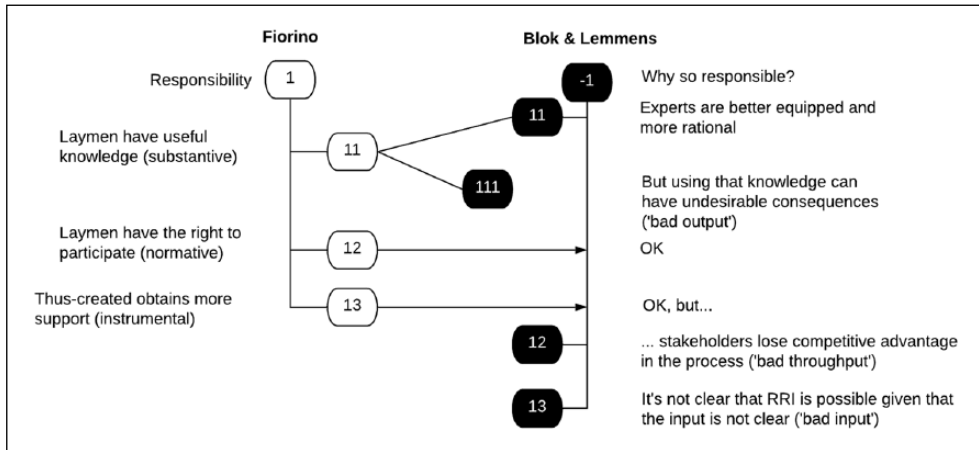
Fiorino

Blok & Lemmens

Responsibility
1

-1
Why so responsible?

Laymen have useful knowledge (substantive)
11

11
Experts are better equipped and more rational

111
But using that knowledge can have undesirable consequences ('bad output')

Laymen have the right to participate (normative)
12
OK

Thus-created obtains more support (instrumental)
13
OK, but...

12
... stakeholders lose competitive advantage in the process ('bad throughput')

13
It's not clear that RRI is possible given that the input is not clear ('bad input')